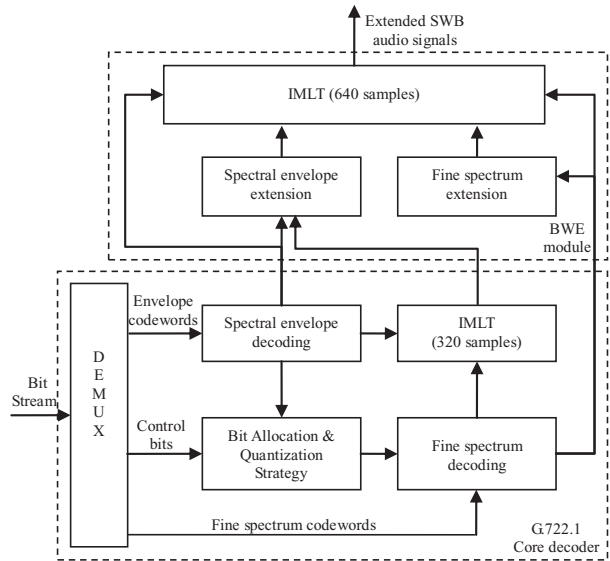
Extended SWB audio signals

IMLT (640 samples)

Spectral envelope extension

Fine spectrum extension

BWE module

Bit Stream

D E M U X

Envelope codewords

Spectral envelope decoding

IMLT (320 samples)

Control bits

Bit Allocation & Quantization Strategy

Fine spectrum decoding

Fine spectrum codewords

G.722.1 Core decoder